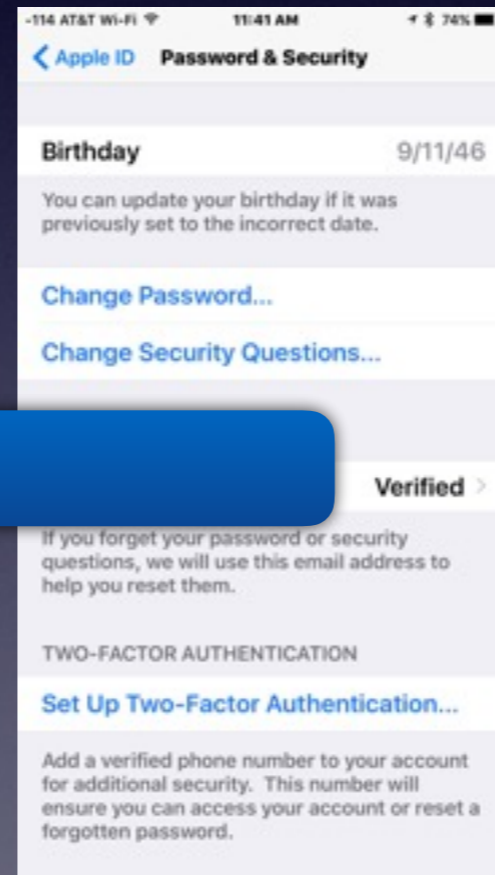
-114 AT&T Wi-Fi 11:41 AM 74%

< Apple ID Password & Security

Birthday 9/11/46

You can update your birthday if it was previously set to the incorrect date.

Change Password...

Change Security Questions...

Verified >

If you forget your password or security questions, we will use this email address to help you reset them.

TWO-FACTOR AUTHENTICATION

Set Up Two-Factor Authentication...

Add a verified phone number to your account for additional security. This number will ensure you can access your account or reset a forgotten password.